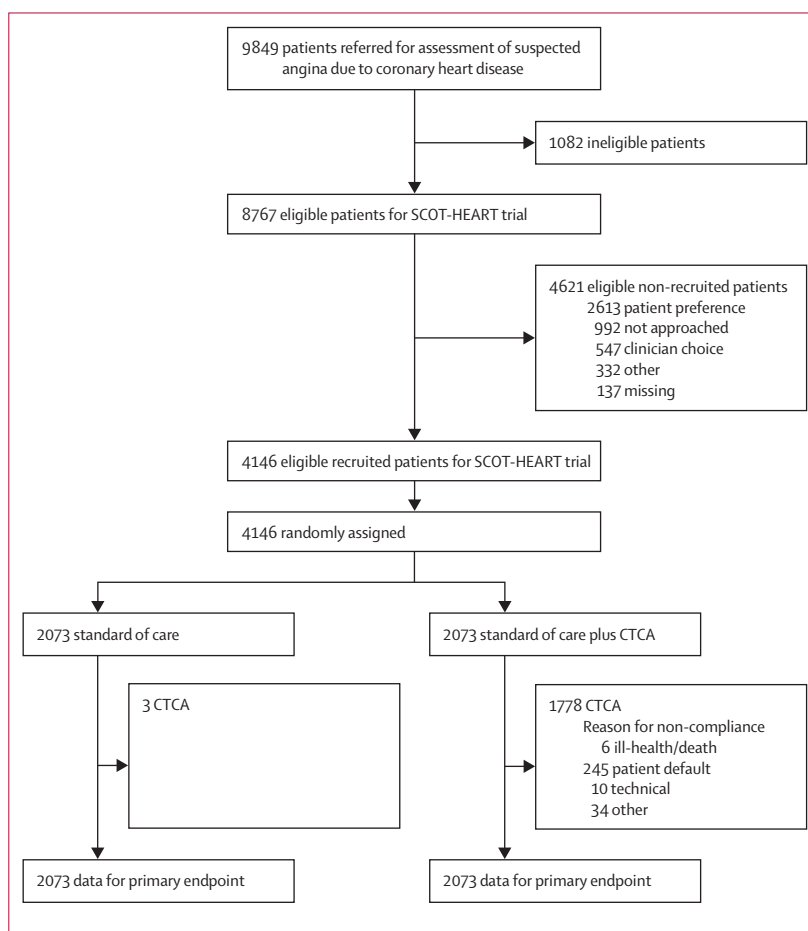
9849 patients referred for assessment of suspected angina due to coronary heart disease

1082 ineligible patients

8767 eligible patients for SCOT-HEART trial

4621 eligible non-recruited patients
2613 patient preference
992 not approached
547 clinician choice
332 other
137 missing

4146 eligible recruited patients for SCOT-HEART trial

4146 randomly assigned

2073 standard of care

2073 standard of care plus CTCA

3 CTCA

1778 CTCA
Reason for non-compliance
6 ill-health/death
245 patient default
10 technical
34 other

2073 data for primary endpoint

2073 data for primary endpoint